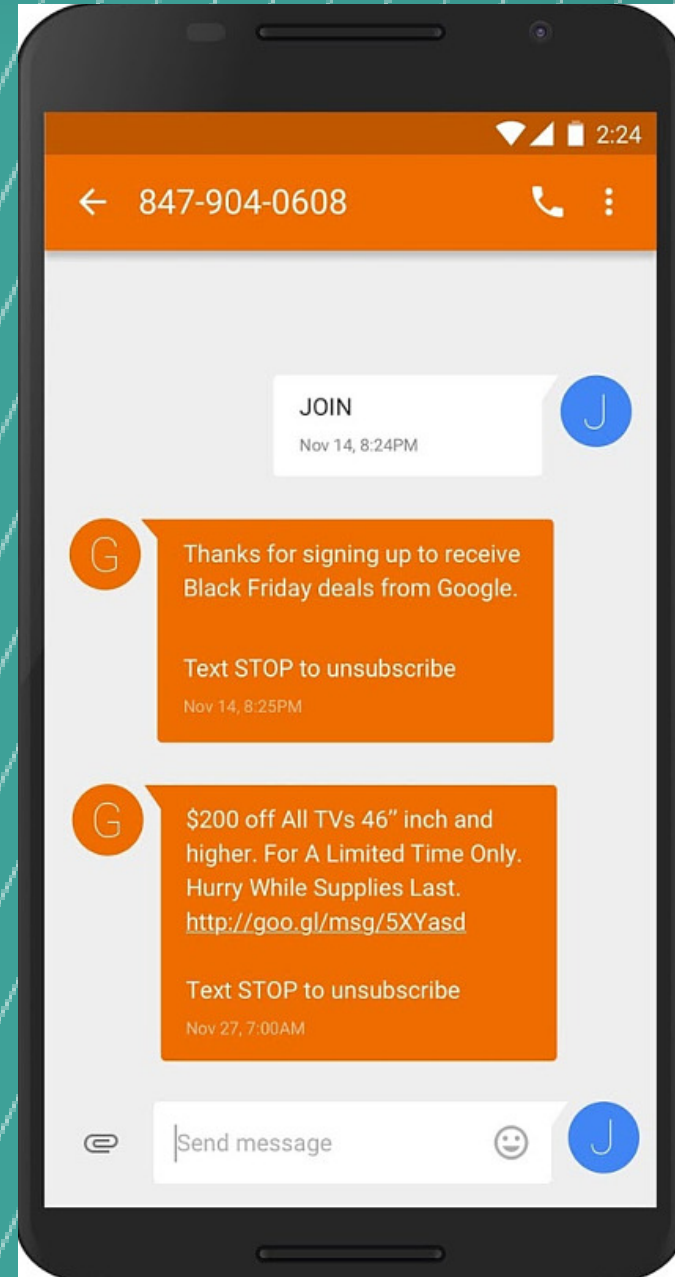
2:24

847-904-0608

JOIN
Nov 14, 8:24PM

J

G

Thanks for signing up to receive Black Friday deals from Google.

Text STOP to unsubscribe
Nov 14, 8:25PM

G

$200 off All TVs 46” inch and higher. For A Limited Time Only. Hurry While Supplies Last. http://goo.gl/msg/5XYasd

Text STOP to unsubscribe
Nov 27, 7:00AM

Send message

J